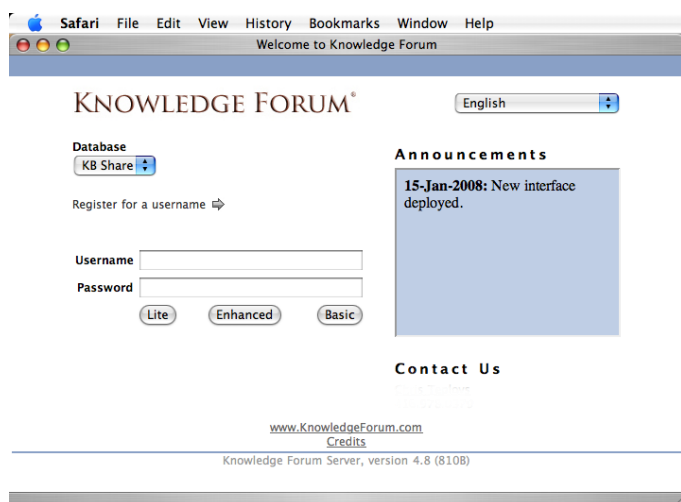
Safari File Edit View History Bookmarks Window Help

Welcome to Knowledge Forum

KNOWLEDGE FORUM®

English

Database
KB Share

Register for a username

Username
Password

Lite Enhanced Basic

Announcements

**15-Jan-2008:** New interface deployed.

Contact Us

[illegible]

www.KnowledgeForum.com
Credits

Knowledge Forum Server, version 4.8 (810B)